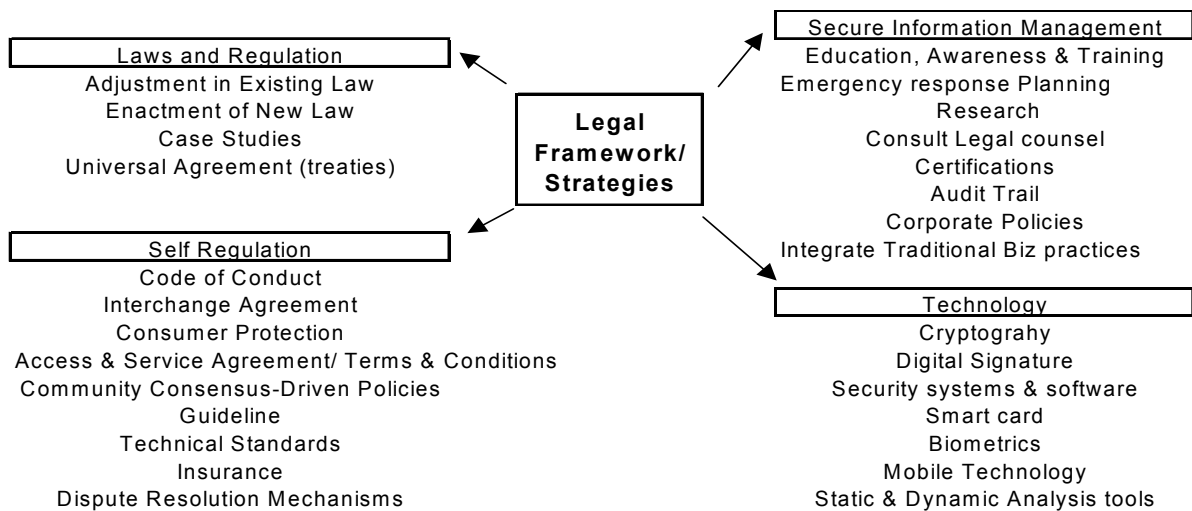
Laws and Regulation
Adjustment in Existing Law
Enactment of New Law
Case Studies
Universal Agreement (treaties)

Legal Framework/ Strategies

Secure Information Management
Education, Awareness & Training
Emergency response Planning
Research
Consult Legal counsel
Certifications
Audit Trail
Corporate Policies
Integrate Traditional Biz practices

Self Regulation
Code of Conduct
Interchange Agreement
Consumer Protection
Access & Service Agreement/ Terms & Conditions
Community Consensus-Driven Policies
Guideline
Technical Standards
Insurance
Dispute Resolution Mechanisms

Technology
Cryptograhy
Digital Signature
Security systems & software
Smart card
Biometrics
Mobile Technology
Static & Dynamic Analysis tools